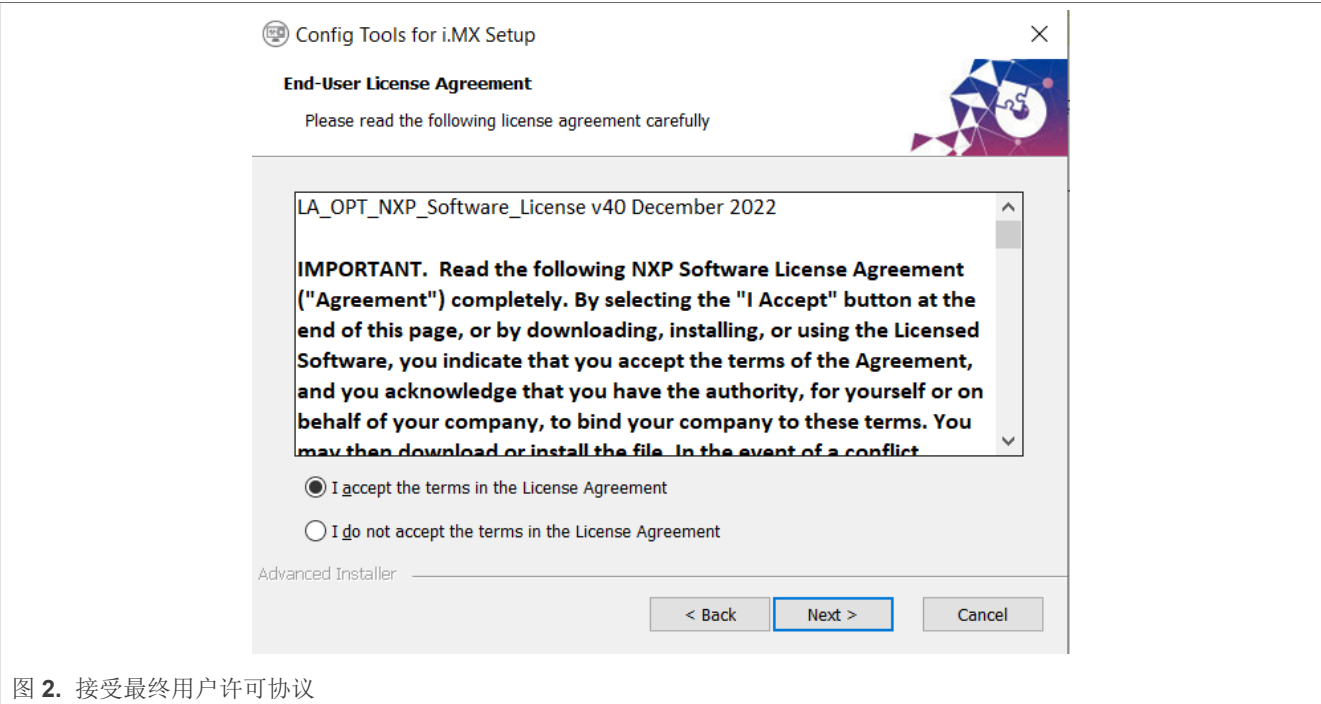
Config Tools for i.MX Setup

End-User License Agreement

Please read the following license agreement carefully

LA_OPT_NXP_Software_License v40 December 2022

IMPORTANT. Read the following NXP Software License Agreement ("Agreement") completely. By selecting the "I Accept" button at the end of this page, or by downloading, installing, or using the Licensed Software, you indicate that you accept the terms of the Agreement, and you acknowledge that you have the authority, for yourself or on behalf of your company, to bind your company to these terms. You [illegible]

I accept the terms in the License Agreement

I do not accept the terms in the License Agreement

Advanced Installer

< Back

Next >

Cancel

图 2. 接受最终用户许可协议